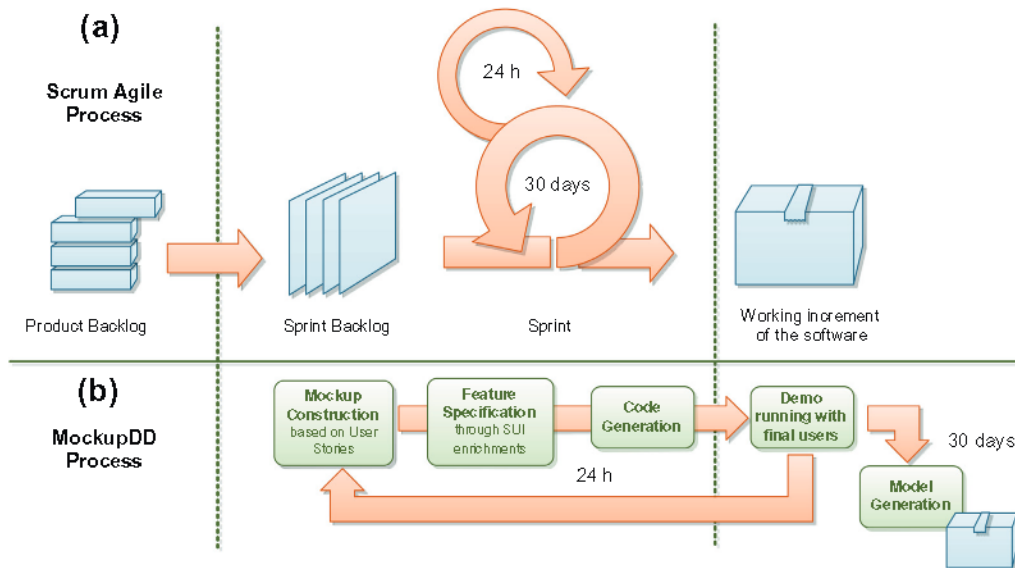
(a)

Scrum Agile Process

24 h

30 days

Product Backlog

Sprint Backlog

Sprint

Working increment of the software

(b)

MockupDD Process

Mockup Construction based on User Stories

Feature Specification through SUI enrichments

Code Generation

Demo running with final users

30 days

24 h

Model Generation